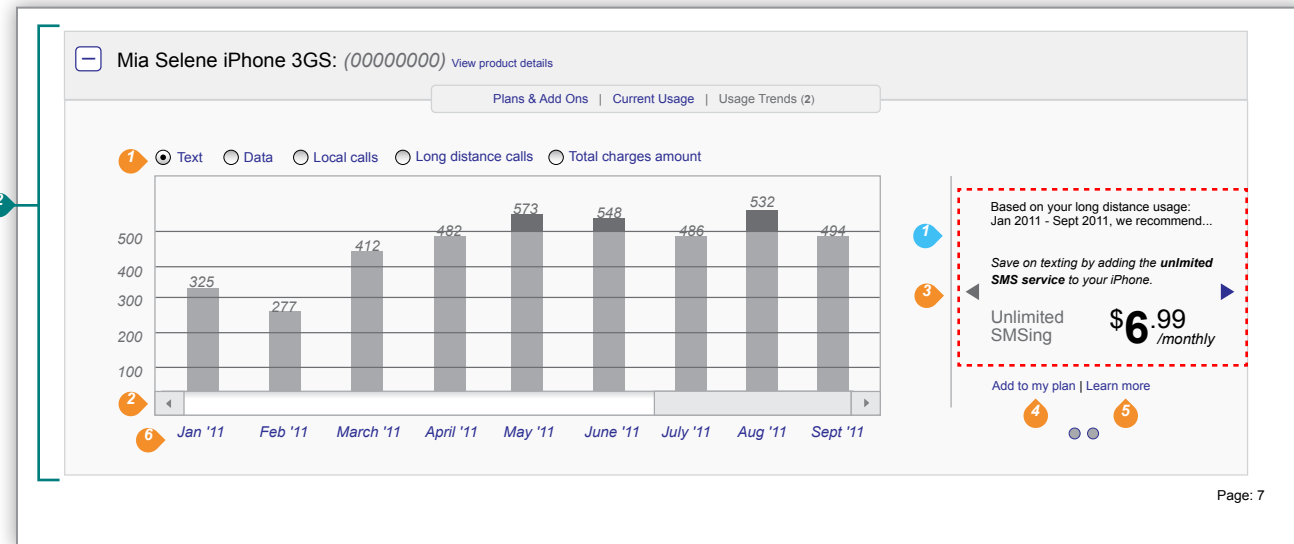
Mia Selene iPhone 3GS: *(00000000)* View product details

Plans & Add Ons | Current Usage | Usage Trends (2)

1 Text Data Local calls Long distance calls Total charges amount

500
400
300
200
100

325 277 412 482 573 548 486 532 494

2

6 Jan '11 Feb '11 March '11 April '11 May '11 June '11 July '11 Aug '11 Sept '11

1

Based on your long distance usage: Jan 2011 - Sept 2011, we recommend...

*Save on texting by adding the **unlimited SMS service** to your iPhone.*

3

Unlimited SMSing $6.99 /monthly

Add to my plan | Learn more

4 5

Page: 7